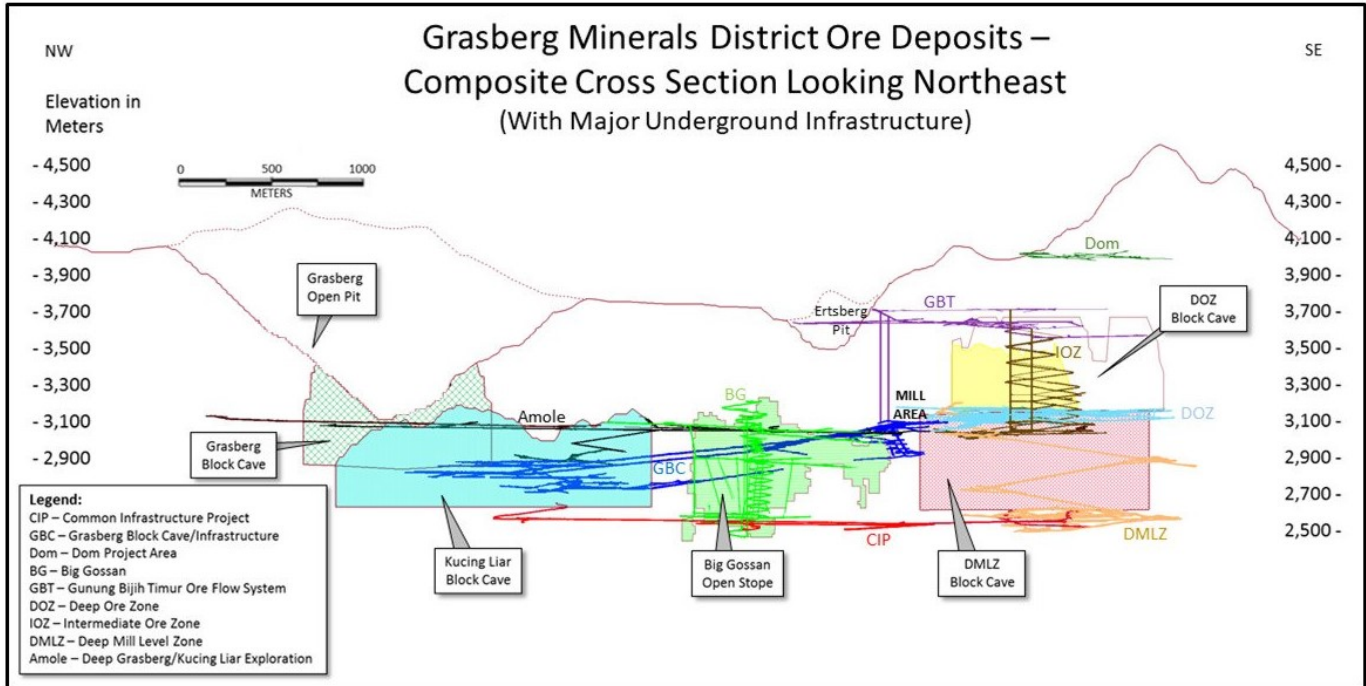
Grasberg Minerals District Ore Deposits – Composite Cross Section Looking Northeast
(With Major Underground Infrastructure)

NW

SE

Elevation in Meters

- 4,500
- 4,300
- 4,100
- 3,900
- 3,700
- 3,500
- 3,300
- 3,100
- 2,900

4,500 -
4,300 -
4,100 -
3,900 -
3,700 -
3,500 -
3,300 -
3,100 -
2,900 -
2,700 -
2,500 -

0 500 1000
METERS

Grasberg Open Pit

Dom

Ertsberg Pit

GBT

DOZ Block Cave

IOZ

BG

Amole

MILL AREA

DOZ

Grasberg Block Cave

GBC

CIP

DMLZ

Kucing Liar Block Cave

Big Gossan Open Stope

DMLZ Block Cave

Legend:
CIP – Common Infrastructure Project
GBC – Grasberg Block Cave/Infrastructure
Dom – Dom Project Area
BG – Big Gossan
GBT – Gunung Bijih Timur Ore Flow System
DOZ – Deep Ore Zone
IOZ – Intermediate Ore Zone
DMLZ – Deep Mill Level Zone
Amole – Deep Grasberg/Kucing Liar Exploration